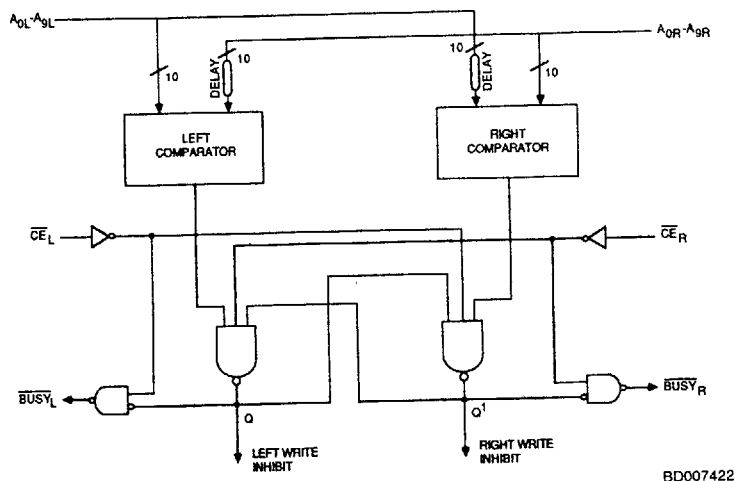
$A_{0L}$-$A_{9L}$

$A_{0R}$-$A_{9R}$

10

DELAY

10

10

DELAY

10

LEFT COMPARATOR

RIGHT COMPARATOR

$\overline{CE}_L$

$\overline{CE}_R$

$\overline{BUSY}_L$

Q

$Q^1$

$\overline{BUSY}_R$

LEFT WRITE INHIBIT

RIGHT WRITE INHIBIT

BD007422